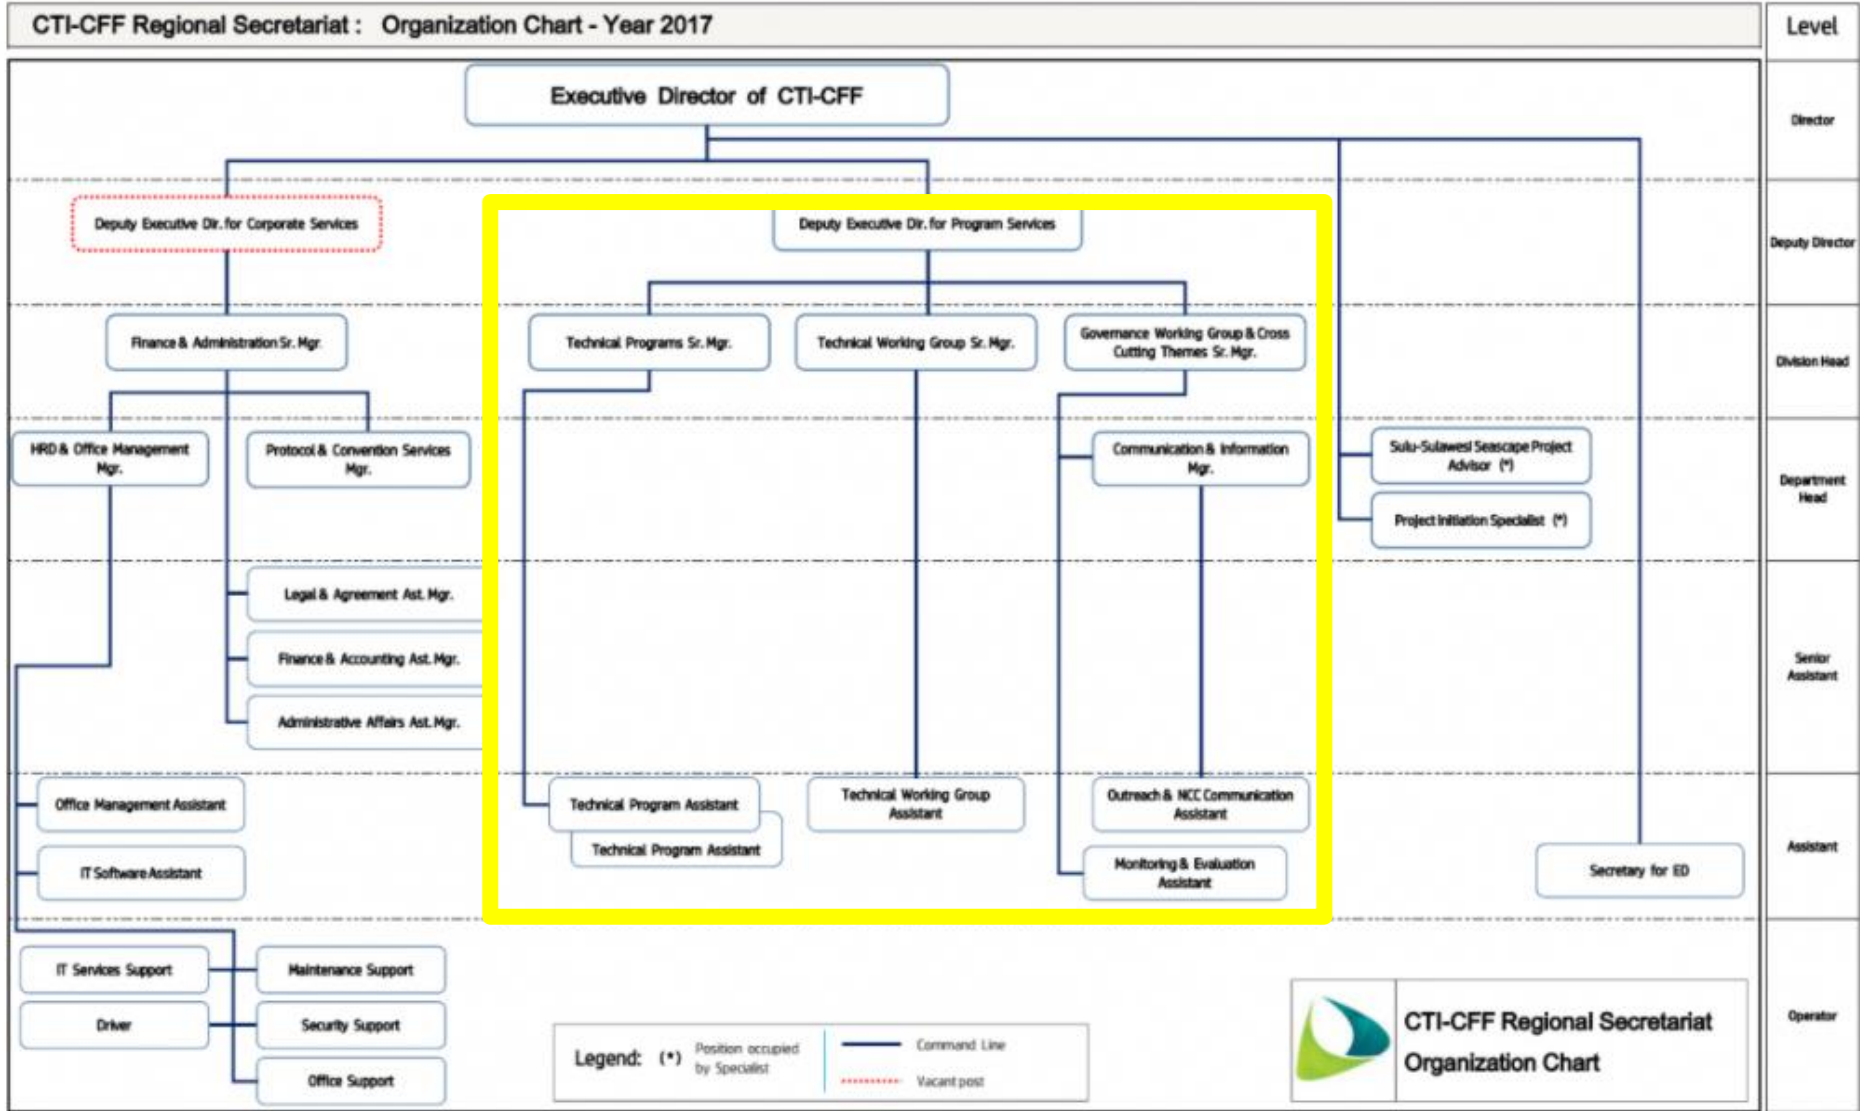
CTI-CFF Regional Secretariat : Organization Chart - Year 2017

Level

Executive Director of CTI-CFF

Director

Deputy Executive Dir. for Corporate Services

Deputy Executive Dir. for Program Services

Deputy Director

Finance & Administration Sr. Mgr.

Technical Programs Sr. Mgr.

Technical Working Group Sr. Mgr.

Governance Working Group & Cross Cutting Themes Sr. Mgr.

Division Head

HRD & Office Management Mgr.

Protocol & Convention Services Mgr.

Communication & Information Mgr.

Sulu-Sulawesi Seascape Project Advisor (*)

Project Initiation Specialist (*)

Department Head

Legal & Agreement Ast. Mgr.

Finance & Accounting Ast. Mgr.

Administrative Affairs Ast. Mgr.

Senior Assistant

Office Management Assistant

IT Software Assistant

Technical Program Assistant

Technical Program Assistant

Technical Working Group Assistant

Outreach & NCC Communication Assistant

Monitoring & Evaluation Assistant

Secretary for ED

Assistant

IT Services Support

Maintenance Support

Driver

Security Support

Office Support

Legend: (*) Position occupied by Specialist

Command Line

Vacant post

CTI-CFF Regional Secretariat Organization Chart

Operator